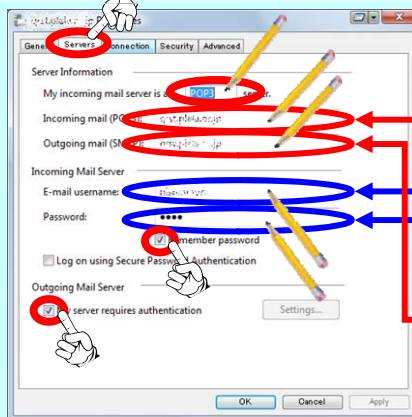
Gene Servers Connection Security Advanced

Server Information

My incoming mail server is a POP3 server.

Incoming mail (PO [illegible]

Outgoing mail (SM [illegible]

Incoming Mail Server

E-mail username: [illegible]

Password: ••••

Remember password

Log on using Secure Passw Authentication

Outgoing Mail Server

server requires authentication

Settings...

OK Cancel Apply